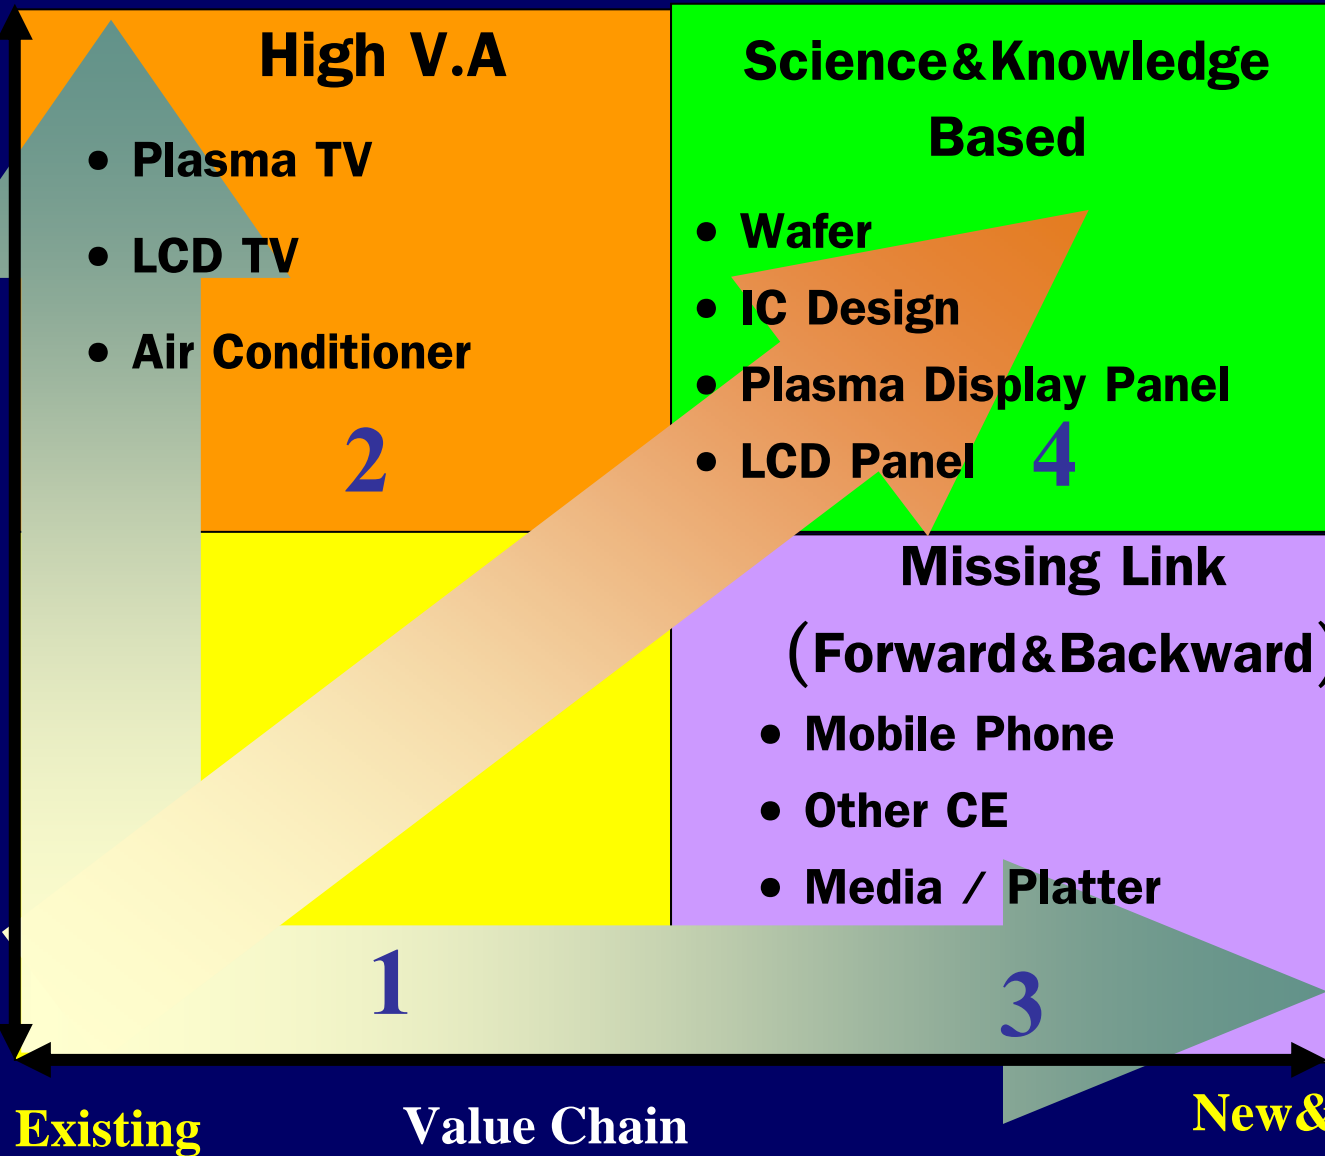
High V.A

• Plasma TV
• LCD TV
• Air Conditioner

2

Science&Knowledge Based

• Wafer
• IC Design
• Plasma Display Panel
• LCD Panel

4

Missing Link (Forward&Backward)

• Mobile Phone
• Other CE
• Media / Platter

1

3

Existing

Value Chain

New&